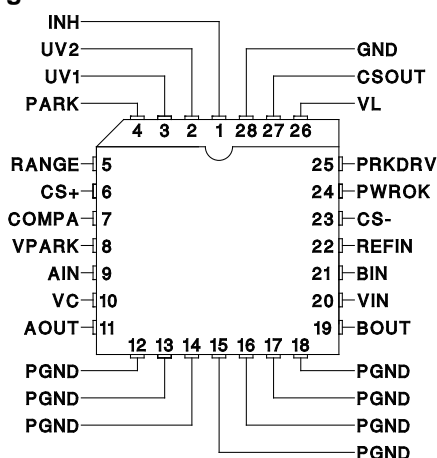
INH
UV2
UV1
PARK
GND
CSOUT
VL
4 3 2 1 28 27 26
RANGE 5
CS+ 6
COMPA 7
VPARK 8
AIN 9
VC 10
AOUT 11
25 PRKDRV
24 PWROK
23 CS-
22 REFIN
21 BIN
20 VIN
19 BOUT
12 13 14 15 16 17 18
PGND
PGND
PGND
PGND
PGND
PGND
PGND